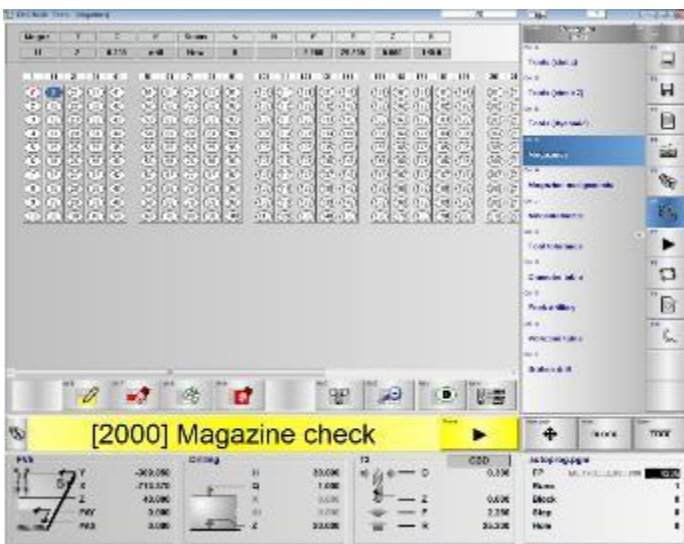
[2000] Magazine check

Tools (list of)

Tools (list of 2)

Tools (layout)

Magazine

Magazine assignments

Workpiece zero

Tool tolerance

Override table

Tool breakage

Workpiece table

Feed rate

Center

Stop

Block

Step

Hole